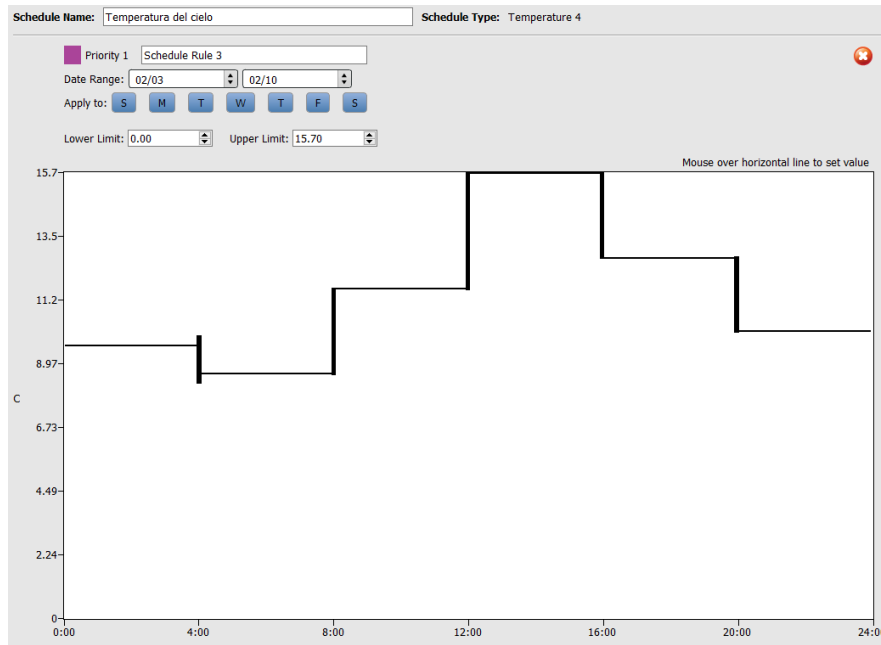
Schedule Name: Temperatura del cielo
Schedule Type: Temperature 4

Priority 1 Schedule Rule 3

Date Range: 02/03 02/10

Apply to: S M T W T F S

Lower Limit: 0.00 Upper Limit: 15.70

Mouse over horizontal line to set value

15.7
13.5
11.2
8.97
C
6.73
4.49
2.24
0

0:00 4:00 8:00 12:00 16:00 20:00 24:00